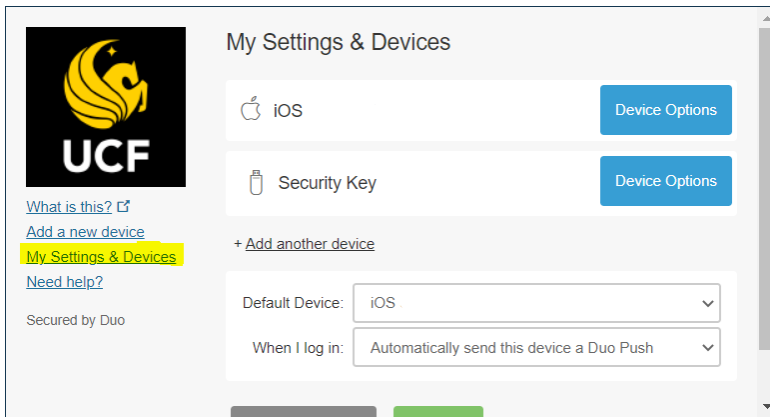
UCF

What is this?
Add a new device
My Settings & Devices
Need help?

Secured by Duo

My Settings & Devices

iOS
Device Options

Security Key
Device Options

+ Add another device

Default Device: iOS

When I log in: Automatically send this device a Duo Push